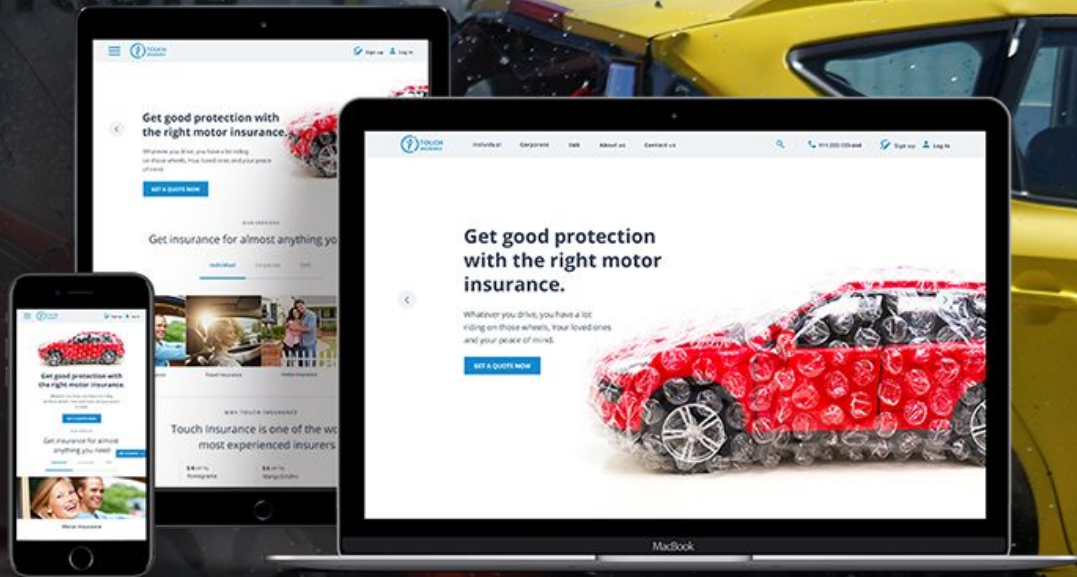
TOUCH INSURANCE

Individual Corporate SME About us Contact us

Sign up Log in

Get good protection with the right motor insurance.

Whatever you drive, you have a lot riding on those wheels. Your loved ones and your peace of mind.

GET A QUOTE NOW

MacBook

Get good protection with the right motor insurance.

Whatever you drive, you have a lot riding on those wheels. Your loved ones and your peace of

GET A QUOTE NOW

OUR SERVICES

Get insurance for almost anything yo

Individual Corporate SME

Travel insurance Home insurance

WHY TOUCH INSURANCE

Touch Insurance is one of the wo most experienced insurers

Get good protection with the right motor insurance.

Get insurance for almost anything you need

Motor insurance